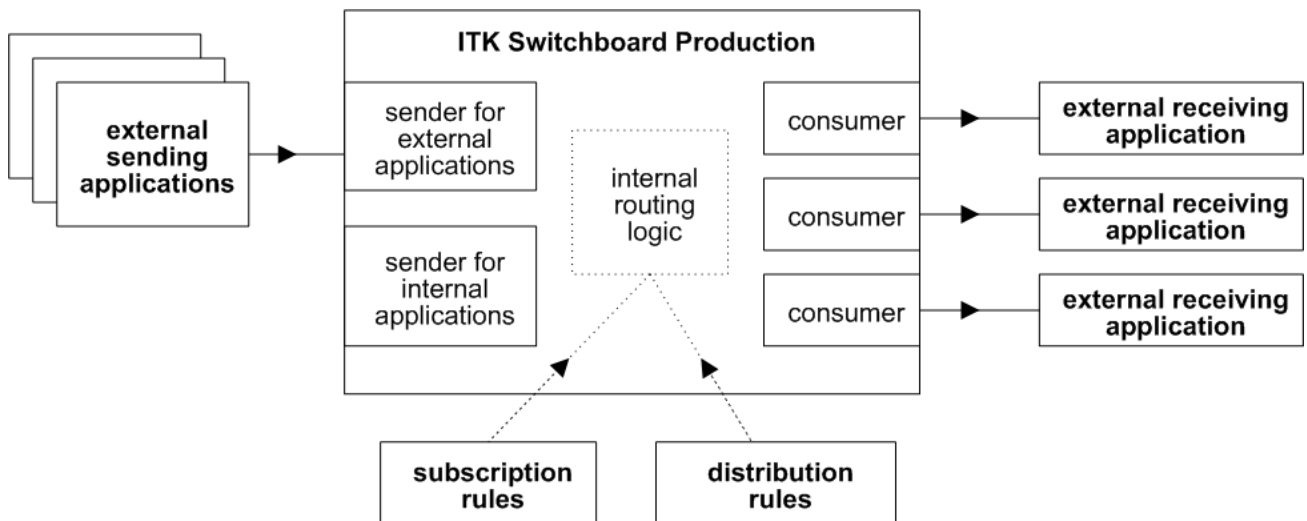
ITK Switchboard Production

external sending applications

sender for external applications

sender for internal applications

internal routing logic

consumer

consumer

consumer

external receiving application

external receiving application

external receiving application

subscription rules

distribution rules